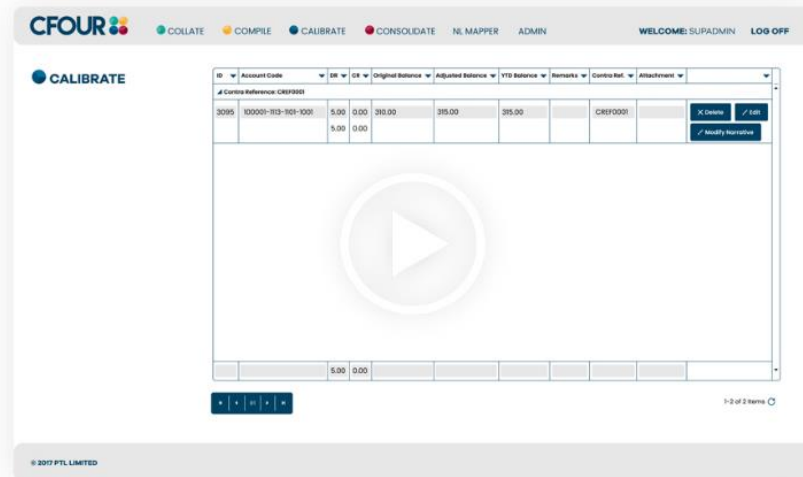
CFOUR

COLLATE COMPILE CALIBRATE CONSOLIDATE NL MAPPER ADMIN WELCOME: SUPADMIN LOG OFF

CALIBRATE

| ID | Account Code | DR | CR | Original Balance | Adjusted Balance | YTD Balance | Remarks | Contra Ref. | Attachment | |
|---|---|---|---|---|---|---|---|---|---|---|
| Contra Reference: CREF0001 | | | | | | | | | | |
| 3095 | 100001-1113-1101-1001 | 5.00 | 0.00 | 310.00 | 315.00 | 315.00 | | CREF0001 | | Delete Edit Modify Narrative |
| | | 5.00 | 0.00 | | | | | | | |
| | | 5.00 | 0.00 | | | | | | | |

1-2 of 2 items

© 2017 PTL LIMITED